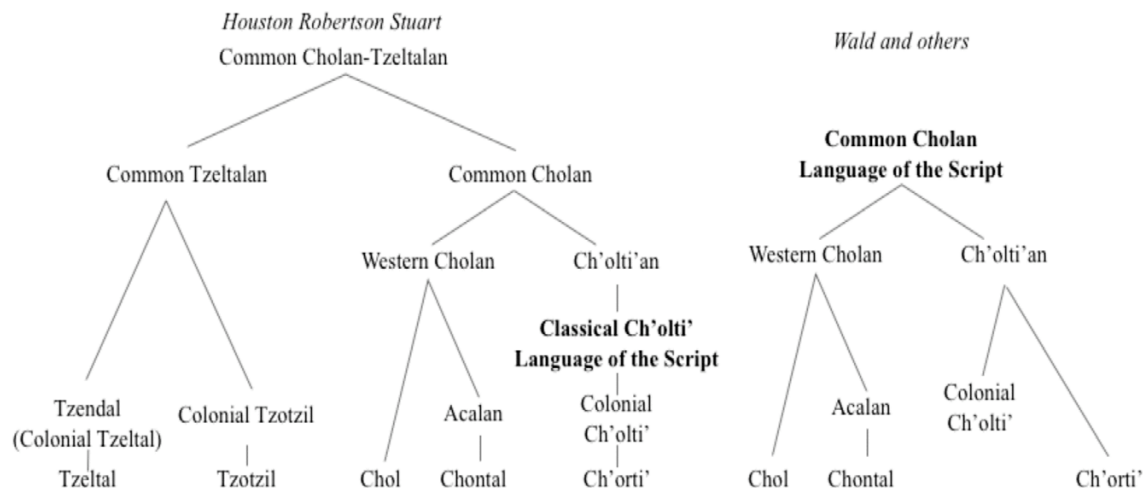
Houston Robertson Stuart

Common Cholan-Tzeltalan

Common Tzeltalan

Common Cholan

Western Cholan

Ch'olti'an

Classical Ch'olti' Language of the Script

Tzendal (Colonial Tzeltal)

Colonial Tzotzil

Acalan

Colonial Ch'olti'

Tzeltal

Tzotzil

Chol

Chontal

Ch'orti'

Wald and others

Common Cholan Language of the Script

Western Cholan

Ch'olti'an

Colonial Ch'olti'

Acalan

Chol

Chontal

Ch'orti'